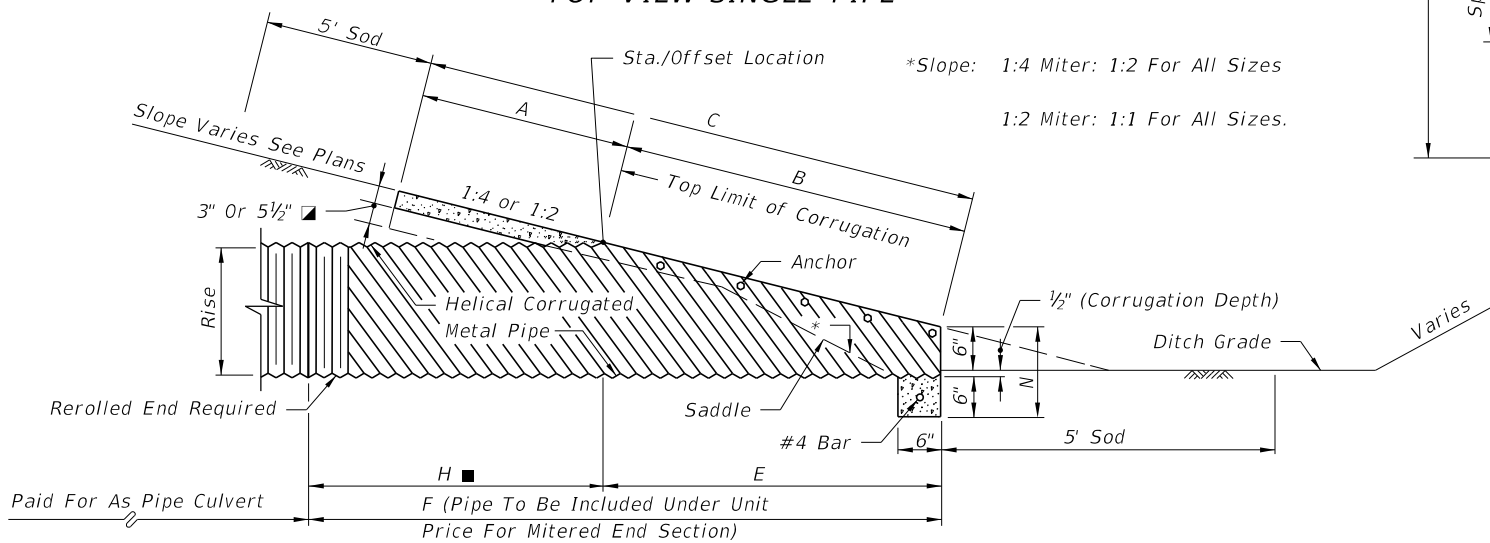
TOP VIEW SINGLE PIPE

5' Sod
Sta./Offset Location
*Slope: 1:4 Miter: 1:2 For All Sizes
1:2 Miter: 1:1 For All Sizes.
A
C
Slope Varies See Plans
B
Top Limit of Corrugation
1:4 or 1:2
3" Or $5\frac{1}{2}$" ◪
Anchor
Rise
Helical Corrugated
Metal Pipe
$\frac{1}{2}$" (Corrugation Depth)
Varies
*
6"
Ditch Grade
N
6"
Saddle
Rerolled End Required
#4 Bar
6"
5' Sod
H ■
E
Paid For As Pipe Culvert
F (Pipe To Be Included Under Unit Price For Mitered End Section)